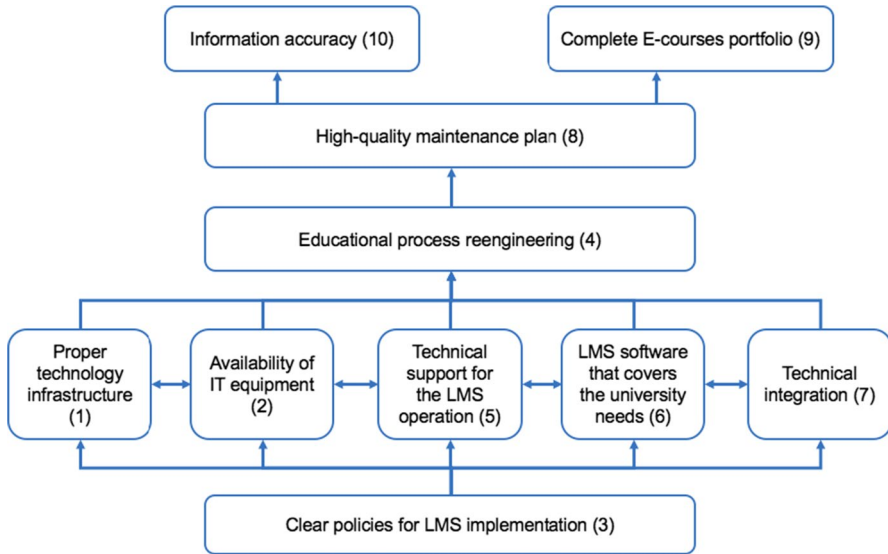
Information accuracy (10)

Complete E-courses portfolio (9)

High-quality maintenance plan (8)

Educational process reengineering (4)

Proper technology infrastructure (1)

Availability of IT equipment (2)

Technical support for the LMS operation (5)

LMS software that covers the university needs (6)

Technical integration (7)

Clear policies for LMS implementation (3)